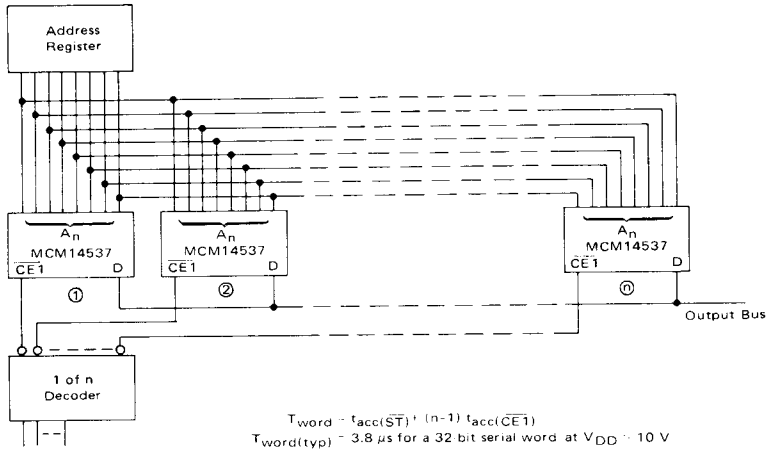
Address Register

$A_n$
MCM14537
$\overline{CE1}$
D
①

$A_n$
MCM14537
$\overline{CE1}$
D
②

$A_n$
MCM14537
$\overline{CE1}$
D
ⓝ

Output Bus

1 of n Decoder

$T_{word} = t_{acc(\overline{ST})} + (n-1)\, t_{acc(\overline{CE1})}$
$T_{word(typ)} = 3.8\ \mu s$ for a 32 bit serial word at $V_{DD} = 10\ V$